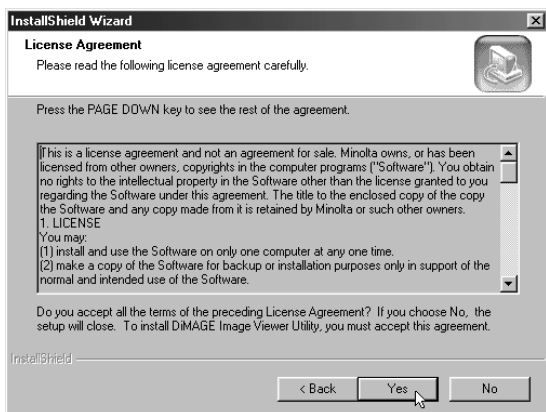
InstallShield Wizard

License Agreement
Please read the following license agreement carefully.

Press the PAGE DOWN key to see the rest of the agreement.

This is a license agreement and not an agreement for sale. Minolta owns, or has been licensed from other owners, copyrights in the computer programs ("Software"). You obtain no rights to the intellectual property in the Software other than the license granted to you regarding the Software under this agreement. The title to the enclosed copy of the copy the Software and any copy made from it is retained by Minolta or such other owners.
1. LICENSE
You may:
(1) install and use the Software on only one computer at any one time.
(2) make a copy of the Software for backup or installation purposes only in support of the normal and intended use of the Software.

Do you accept all the terms of the preceding License Agreement? If you choose No, the setup will close. To install DiMAGE Image Viewer Utility, you must accept this agreement.

InstallShield

< Back | Yes | No